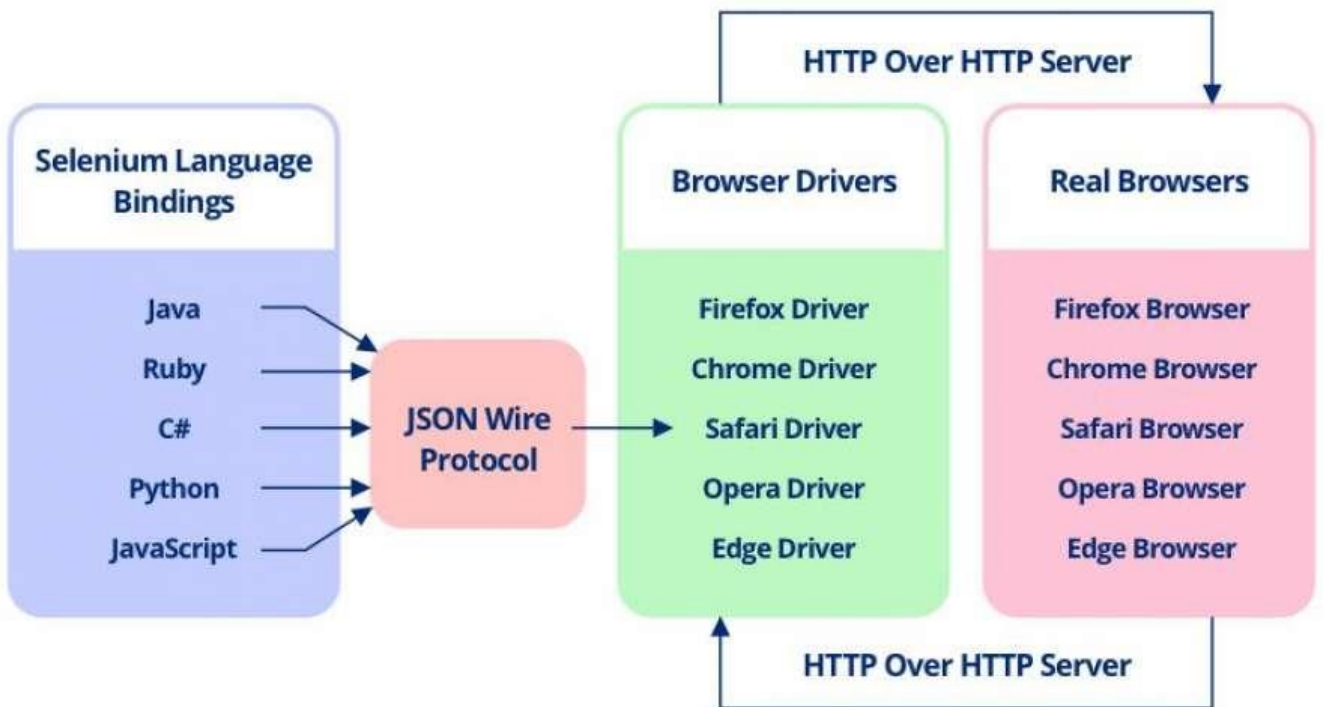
HTTP Over HTTP Server

Selenium Language Bindings

Java

Ruby

C#

Python

JavaScript

JSON Wire Protocol

Browser Drivers

Firefox Driver

Chrome Driver

Safari Driver

Opera Driver

Edge Driver

Real Browsers

Firefox Browser

Chrome Browser

Safari Browser

Opera Browser

Edge Browser

HTTP Over HTTP Server